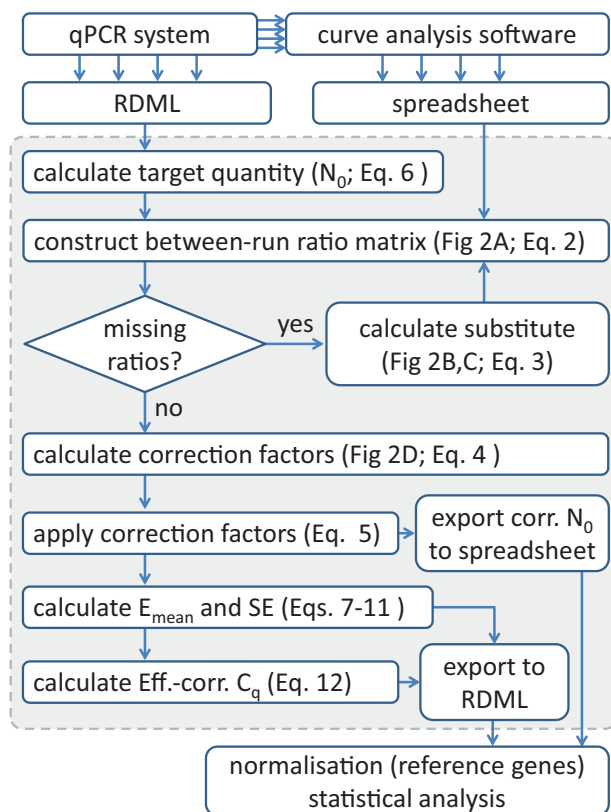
qPCR system

curve analysis software

RDML

spreadsheet

calculate target quantity ($N_0$; Eq. 6 )

construct between-run ratio matrix (Fig 2A; Eq. 2)

missing ratios?

yes

calculate substitute (Fig 2B,C; Eq. 3)

no

calculate correction factors (Fig 2D; Eq. 4 )

apply correction factors (Eq. 5)

export corr. $N_0$ to spreadsheet

calculate $E_{mean}$ and SE (Eqs. 7-11 )

calculate Eff.-corr. $C_q$ (Eq. 12)

export to RDML

normalisation (reference genes) statistical analysis